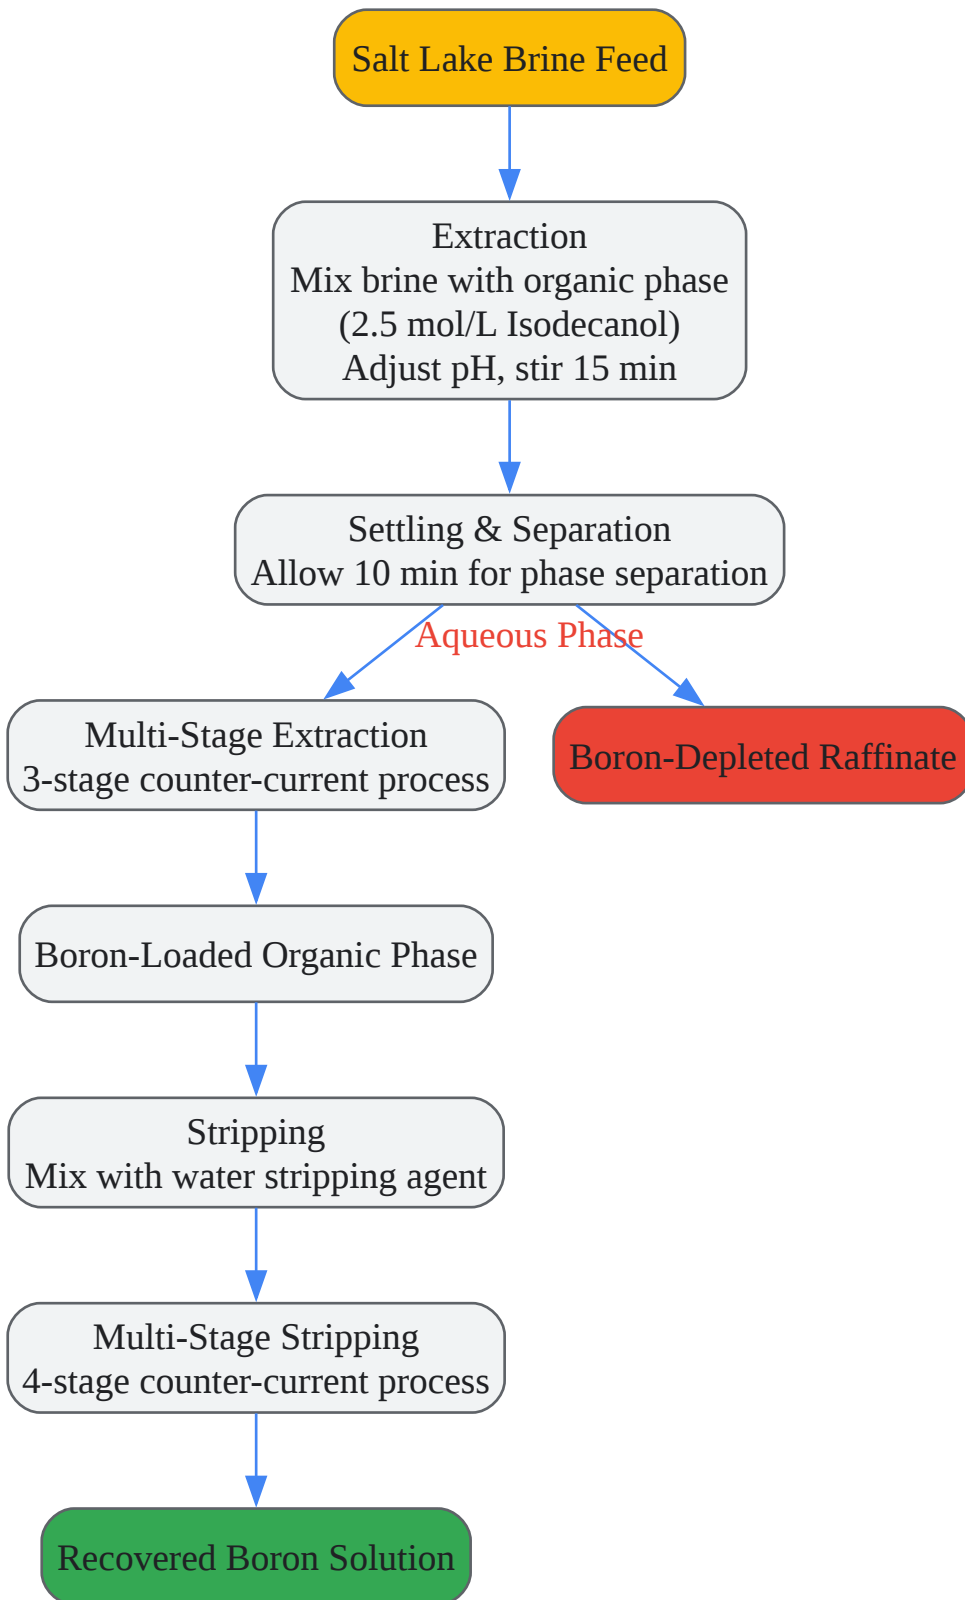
Salt Lake Brine Feed

Extraction
Mix brine with organic phase
(2.5 mol/L Isodecanol)
Adjust pH, stir 15 min

Settling & Separation
Allow 10 min for phase separation

Aqueous Phase

Multi-Stage Extraction
3-stage counter-current process

Boron-Depleted Raffinate

Boron-Loaded Organic Phase

Stripping
Mix with water stripping agent

Multi-Stage Stripping
4-stage counter-current process

Recovered Boron Solution